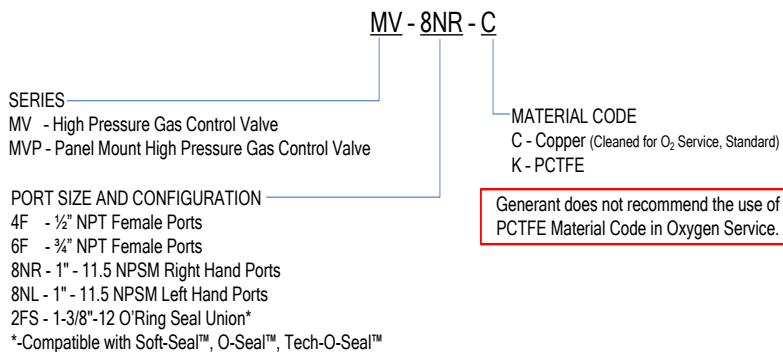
MV - 8NR - C

SERIES
MV - High Pressure Gas Control Valve
MVP - Panel Mount High Pressure Gas Control Valve

PORT SIZE AND CONFIGURATION
4F - ½" NPT Female Ports
6F - ¾" NPT Female Ports
8NR - 1" - 11.5 NPSM Right Hand Ports
8NL - 1" - 11.5 NPSM Left Hand Ports
2FS - 1-3/8"-12 O'Ring Seal Union*
*-Compatible with Soft-Seal™, O-Seal™, Tech-O-Seal™

MATERIAL CODE
C - Copper (Cleaned for $O_2$ Service, Standard)
K - PCTFE

Generant does not recommend the use of PCTFE Material Code in Oxygen Service.